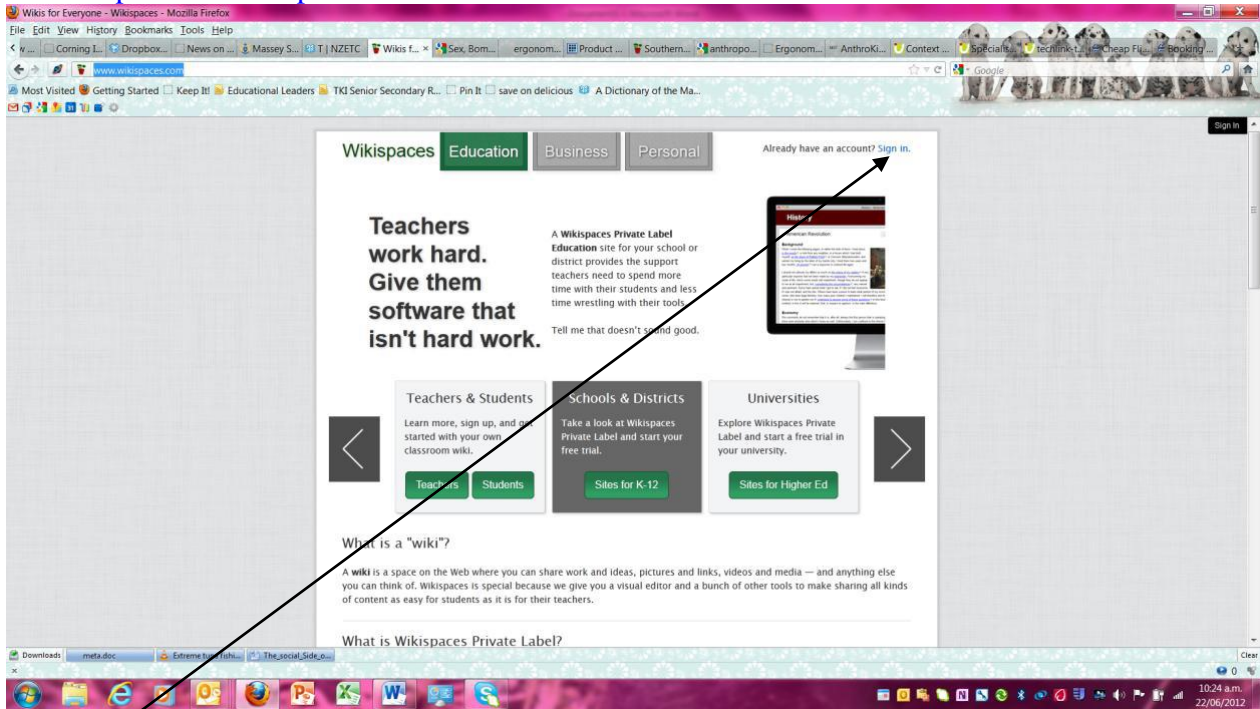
Wikis for Everyone - Wikispaces - Mozilla Firefox

File Edit View History Bookmarks Tools Help

Corning I... Dropbox... News on ... Massey S... T | NZETC Wikis f... × Sex, Bom... ergonom... Product ... Southern... anthropo... Ergonom... AnthroKi... Context ... Specialt... techlink-t... Cheap Fli... Booking ...

www.wikispaces.com

Google

Most Visited Getting Started Keep It! Educational Leaders TKI Senior Secondary R... Pin It save on delicious A Dictionary of the Ma...

Sign In

Wikispaces Education Business Personal

Already have an account? Sign in.

Teachers work hard. Give them software that isn't hard work.

A **Wikispaces Private Label Education** site for your school or district provides the support teachers need to spend more time with their students and less time wrestling with their tools.

Tell me that doesn't sound good.

History

Teachers & Students

Learn more, sign up, and get started with your own classroom wiki.

Teachers Students

Schools & Districts

Take a look at Wikispaces Private Label and start your free trial.

Sites for K-12

Universities

Explore Wikispaces Private Label and start a free trial in your university.

Sites for Higher Ed

What is a "wiki"?

A **wiki** is a space on the Web where you can share work and ideas, pictures and links, videos and media — and anything else you can think of. Wikispaces is special because we give you a visual editor and a bunch of other tools to make sharing all kinds of content as easy for students as it is for their teachers.

What is Wikispaces Private Label?

Downloads meta.doc Extreme tu... fishi... The_social_Side_o...

Clear

10:24 a.m.
22/06/2012